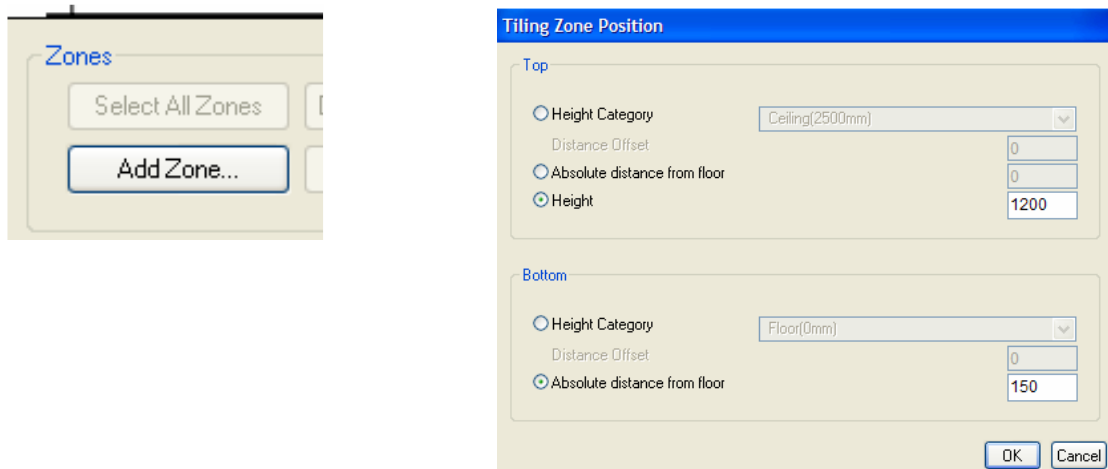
Zones

Select All Zones

Add Zone...

Tiling Zone Position

Top

Height Category

Ceiling(2500mm)

Distance Offset

0

Absolute distance from floor

0

Height

1200

Bottom

Height Category

Floor(0mm)

Distance Offset

0

Absolute distance from floor

150

OK

Cancel